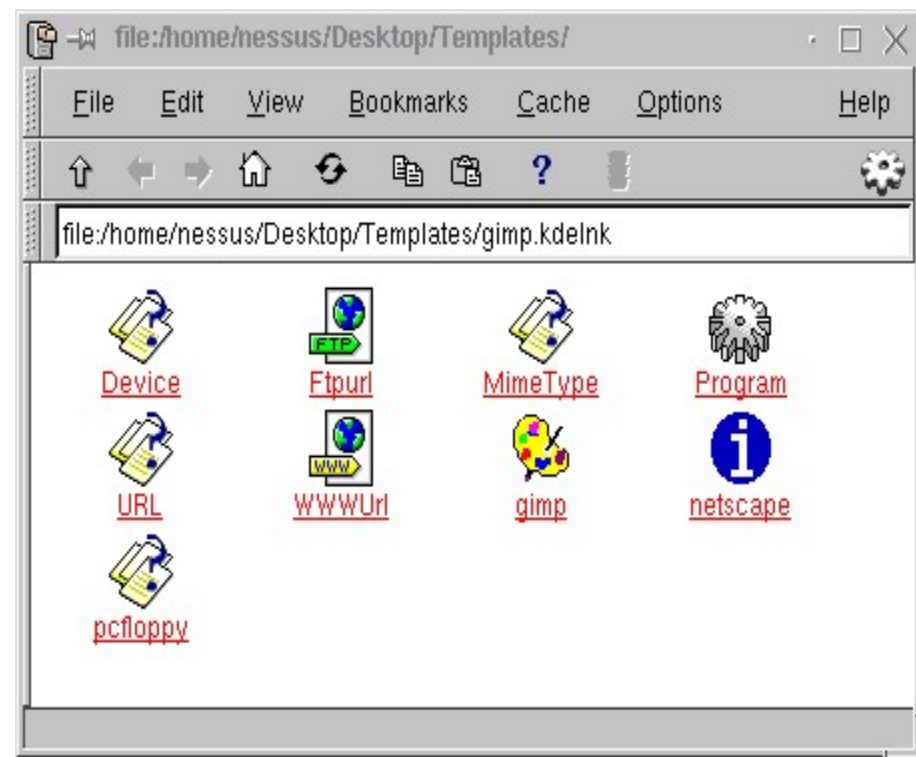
file:/home/nessus/Desktop/Templates/

File Edit View Bookmarks Cache Options Help

?

file:/home/nessus/Desktop/Templates/gimp.kdelnk

FTP

WWW

Device Ftpurl MimeType Program

URL WWWUrl gimp netscape

pcfloppy